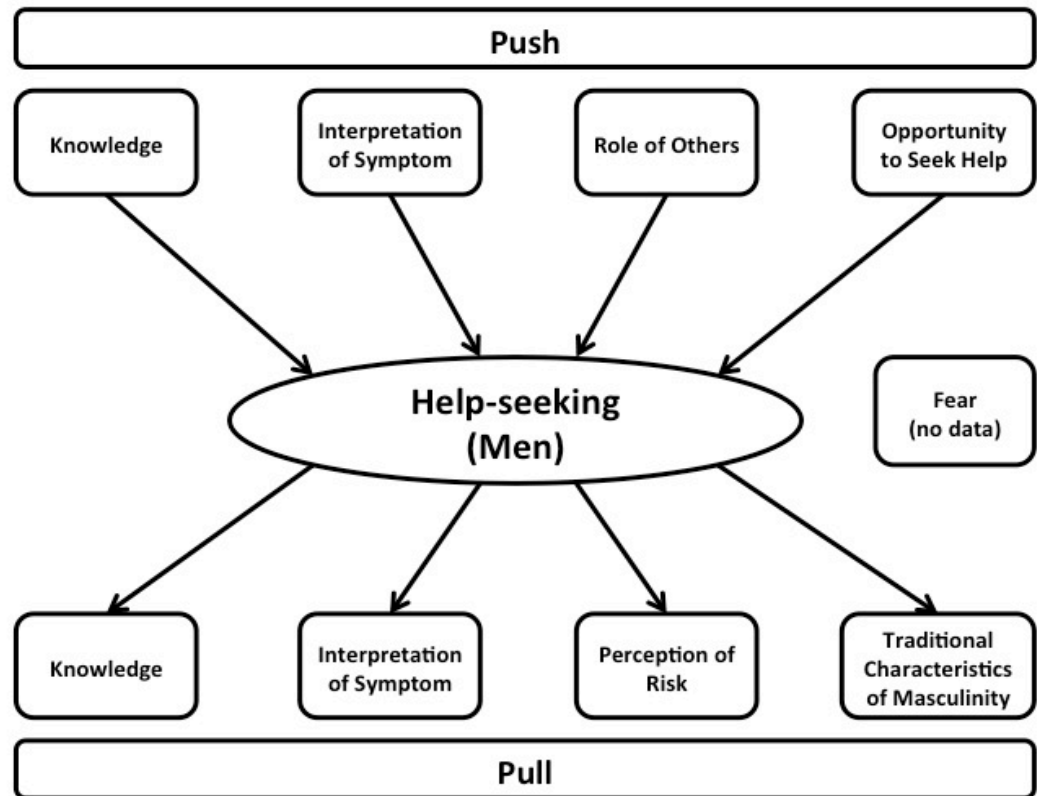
Push

Knowledge

Interpretation of Symptom

Role of Others

Opportunity to Seek Help

Help-seeking (Men)

Fear (no data)

Knowledge

Interpretation of Symptom

Perception of Risk

Traditional Characteristics of Masculinity

Pull